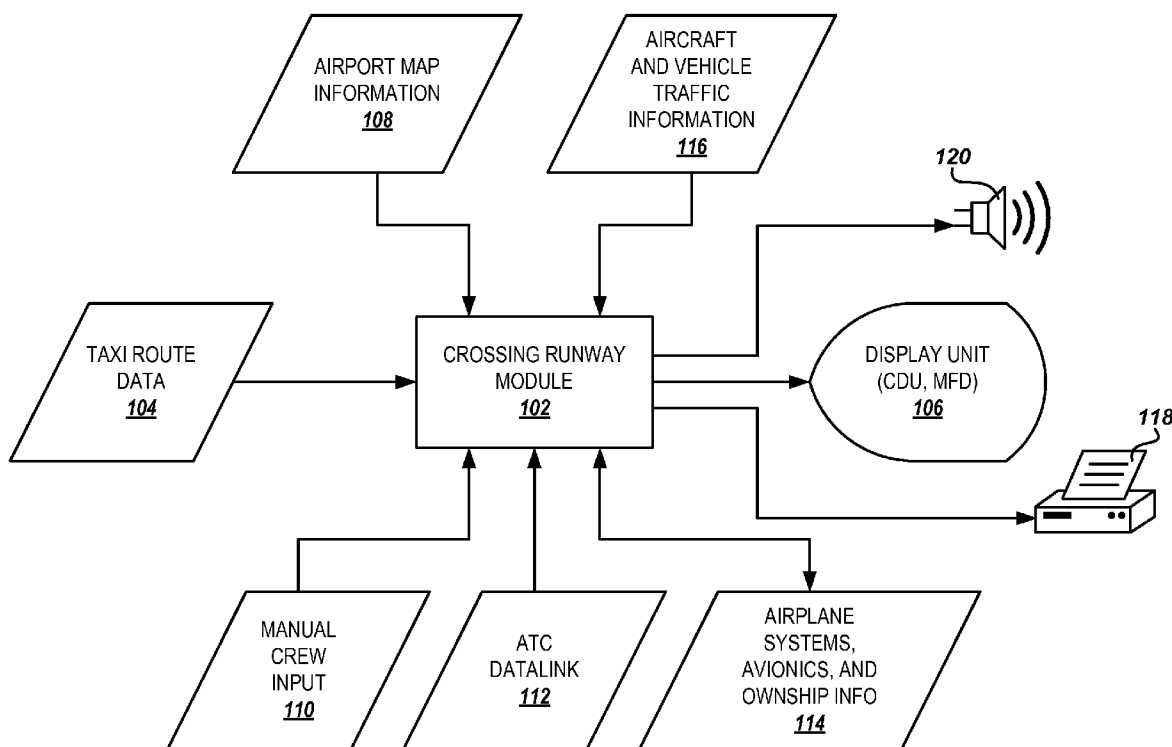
AIRPORT MAP INFORMATION
108

AIRCRAFT AND VEHICLE TRAFFIC INFORMATION
116

120

TAXI ROUTE DATA
104

CROSSING RUNWAY MODULE
102

DISPLAY UNIT (CDU, MFD)
106

118

MANUAL CREW INPUT
110

ATC DATALINK
112

AIRPLANE SYSTEMS, AVIONICS, AND OWNSHIP INFO
114